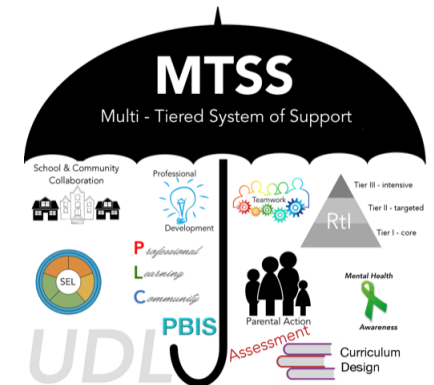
MTSS
Multi - Tiered System of Support

School & Community Collaboration

Professional Development

Teamwork

Tier III - intensive
Tier II - targeted
Tier I - core
RtI

SEL

Professional
Learning
Community

PBIS

Parental Action

Mental Health
Awareness

UDL

Assessment

Curriculum Design